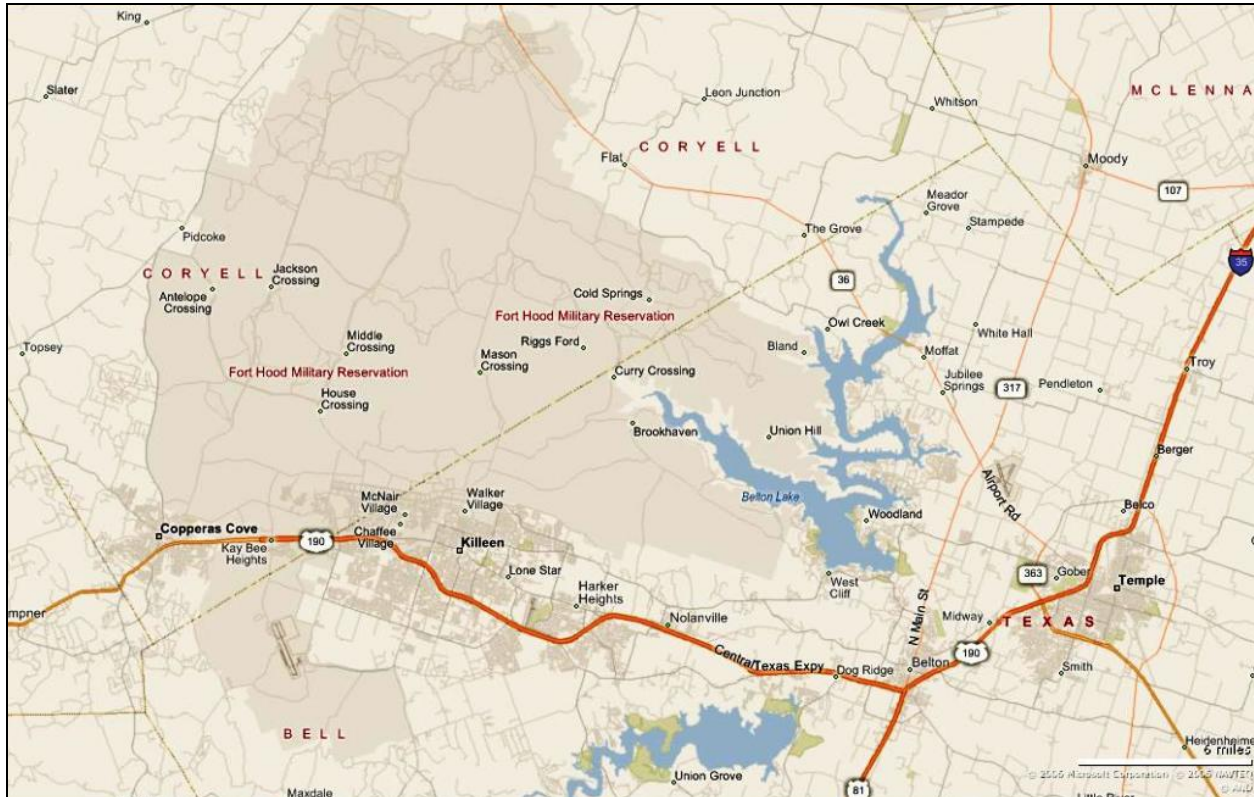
King
Slater
Leon Junction
Whitson
M C L E N N A
Flat
C O R Y E L L
Moody
107
Meador Grove
Stampede
The Grove
Pidcoke
35
C O R Y E L L
Jackson Crossing
36
Antelope Crossing
Cold Springs
Fort Hood Military Reservation
Owl Creek
White Hall
Middle Crossing
Riggs Ford
Bland
Moffat
Topsey
Mason Crossing
Troy
Fort Hood Military Reservation
Curry Crossing
Jubilee Springs
317
Pendleton
House Crossing
Brookhaven
Union Hill
Berger
Airport Rd
Belton Lake
Belco
McNair Village
Walker Village
Woodland
Copperas Cove
190
Chaffee Village
Kay Bee Heights
Killeen
363
Gober
Temple
Lone Star
West Cliff
mpner
Harker Heights
N Main St
Midway
T E X A S
Nolanville
Central Texas Expy
Dog Ridge
Belton
190
Smith
B E L L
Heidenheime
6 miles
Union Grove
81
Maxdale
© 2006 Microsoft Corporation © 2005 NAVTEQ
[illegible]